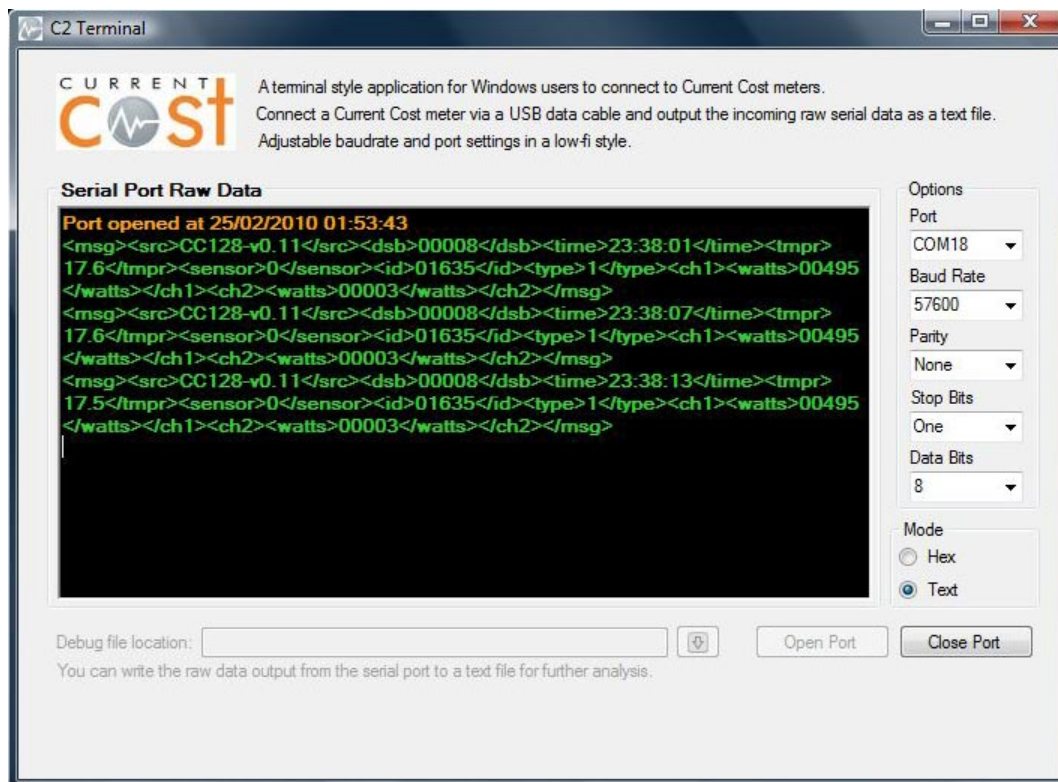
C2 Terminal

CURRENT COST

A terminal style application for Windows users to connect to Current Cost meters.
Connect a Current Cost meter via a USB data cable and output the incoming raw serial data as a text file.
Adjustable baudrate and port settings in a low-fi style.

Serial Port Raw Data

Port opened at 25/02/2010 01:53:43
<msg><src>CC128-v0.11</src><dsb>00008</dsb><time>23:38:01</time><tmpr>17.6</tmpr><sensor>0</sensor><id>01635</id><type>1</type><ch1><watts>00495</watts></ch1><ch2><watts>00003</watts></ch2></msg>
<msg><src>CC128-v0.11</src><dsb>00008</dsb><time>23:38:07</time><tmpr>17.6</tmpr><sensor>0</sensor><id>01635</id><type>1</type><ch1><watts>00495</watts></ch1><ch2><watts>00003</watts></ch2></msg>
<msg><src>CC128-v0.11</src><dsb>00008</dsb><time>23:38:13</time><tmpr>17.5</tmpr><sensor>0</sensor><id>01635</id><type>1</type><ch1><watts>00495</watts></ch1><ch2><watts>00003</watts></ch2></msg>

Options
Port
COM18
Baud Rate
57600
Parity
None
Stop Bits
One
Data Bits
8

Mode
Hex
Text

Debug file location:
Open Port
Close Port
You can write the raw data output from the serial port to a text file for further analysis.